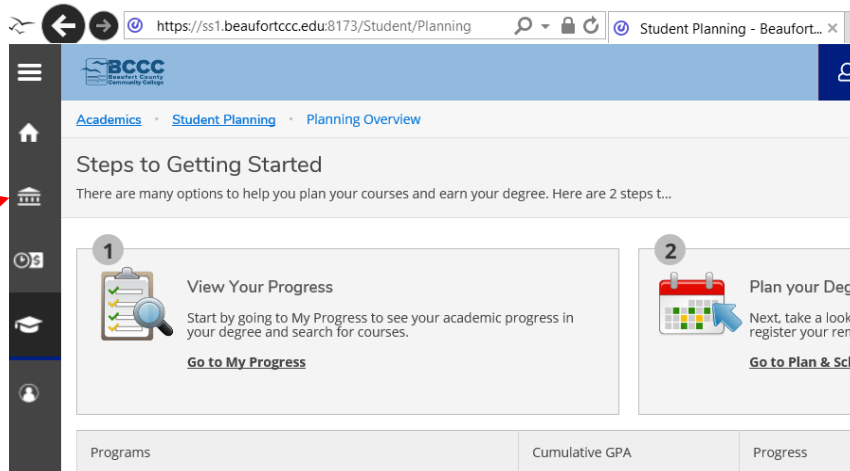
https://ss1.beaufortccc.edu:8173/Student/Planning

Student Planning - Beaufort... ×

BCCC
Beaufort County Community College

Academics • Student Planning • Planning Overview

Steps to Getting Started

There are many options to help you plan your courses and earn your degree. Here are 2 steps t...

1

View Your Progress

Start by going to My Progress to see your academic progress in your degree and search for courses.

Go to My Progress

2

Plan your Deg

Next, take a look register your ren

Go to Plan & Sc

| Programs | Cumulative GPA | Progress |
|---|---|---|